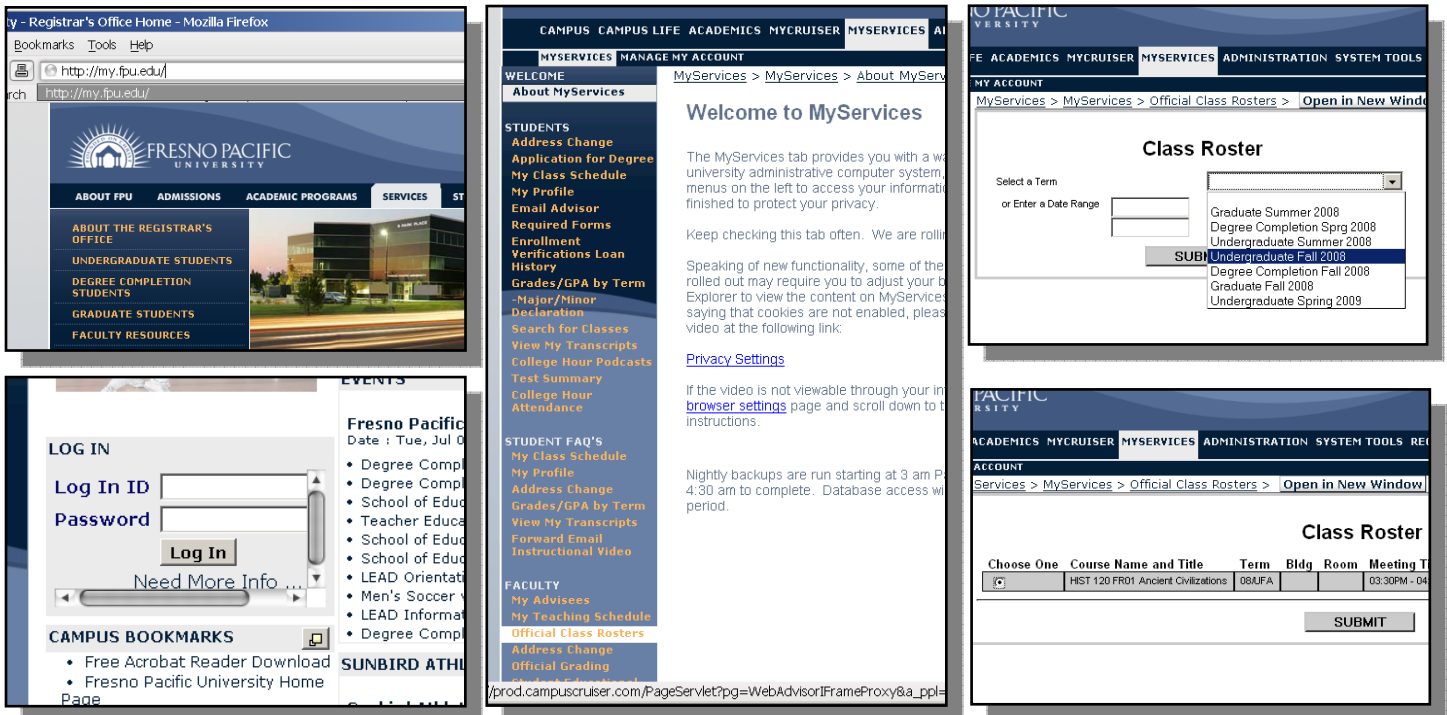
ty - Registrar's Office Home - Mozilla Firefox
Bookmarks Tools Help
http://my.fpu.edu/
rch http://my.fpu.edu/

FRESNO PACIFIC UNIVERSITY
ABOUT FPU ADMISSIONS ACADEMIC PROGRAMS SERVICES ST
ABOUT THE REGISTRAR'S OFFICE
UNDERGRADUATE STUDENTS
DEGREE COMPLETION STUDENTS
GRADUATE STUDENTS
FACULTY RESOURCES

LOG IN
Log In ID
Password
Log In
Need More Info ...
CAMPUS BOOKMARKS
• Free Acrobat Reader Download
• Fresno Pacific University Home Page
EVENTS
Fresno Pacific
Date : Tue, Jul 0
• Degree Compl
• Degree Compl
• School of Educ
• Teacher Educa
• School of Educ
• School of Educ
• LEAD Orientati
• Men's Soccer
• LEAD Informat
• Degree Compl
SUNBIRD ATHL

CAMPUS CAMPUS LIFE ACADEMICS MYCRUISER MYSERVICES A
MYSERVICES MANAGE MY ACCOUNT
WELCOME
About MyServices
STUDENTS
Address Change
Application for Degree
My Class Schedule
My Profile
Email Advisor
Required Forms
Enrollment Verifications Loan History
Grades/GPA by Term
-Major/Minor Declaration
Search for Classes
View My Transcripts
College Hour Podcasts
Test Summary
College Hour Attendance
STUDENT FAQ'S
My Class Schedule
My Profile
Address Change
Grades/GPA by Term
View My Transcripts
Forward Email Instructional Video
FACULTY
My Advisees
My Teaching Schedule
Official Class Rosters
Address Change
Official Grading
MyServices > MyServices > About MyServ
Welcome to MyServices
The MyServices tab provides you with a wa university administrative computer system, menus on the left to access your informatio finished to protect your privacy.
Keep checking this tab often. We are rollin
Speaking of new functionality, some of the rolled out may require you to adjust your b Explorer to view the content on MyServices saying that cookies are not enabled, pleas video at the following link:
Privacy Settings
If the video is not viewable through your in browser settings page and scroll down to t instructions.
Nightly backups are run starting at 3 am P 4:30 am to complete. Database access wi period.
/prod.campuscruiser.com/PageServlet?pg=WebAdvisorIFrameProxy&a_ppl=

O PACIFIC
E ACADEMICS MYCRUISER MYSERVICES ADMINISTRATION SYSTEM TOOLS
MY ACCOUNT
MyServices > MyServices > Official Class Rosters > Open in New Windo
Class Roster
Select a Term
or Enter a Date Range
SUBI
Graduate Summer 2008
Degree Completion Sprg 2008
Undergraduate Summer 2008
Undergraduate Fall 2008
Degree Completion Fall 2008
Graduate Fall 2008
Undergraduate Spring 2009

PACIFIC
RSITY
ACADEMICS MYCRUISER MYSERVICES ADMINISTRATION SYSTEM TOOLS RE
ACCOUNT
Services > MyServices > Official Class Rosters > Open in New Window
Class Roster
| Choose One | Course Name and Title | Term | Bldg | Room | Meeting T |
|---|---|---|---|---|---|
| | HIST 120 FR01 Ancient Civilizations | 08/UFA | | | 03:30PM - 0 |
SUBMIT